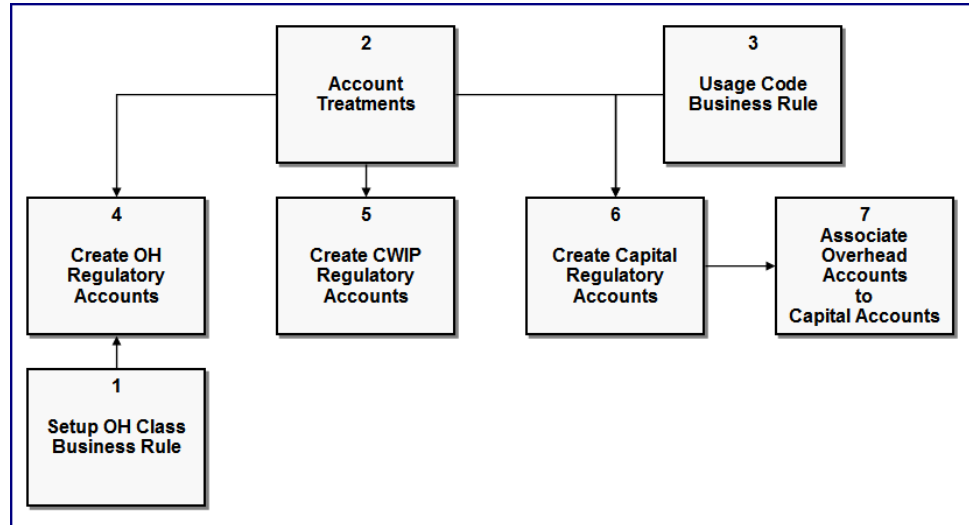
2
Account Treatments

3
Usage Code Business Rule

4
Create OH Regulatory Accounts

5
Create CWIP Regulatory Accounts

6
Create Capital Regulatory Accounts

7
Associate Overhead Accounts to Capital Accounts

1
Setup OH Class Business Rule